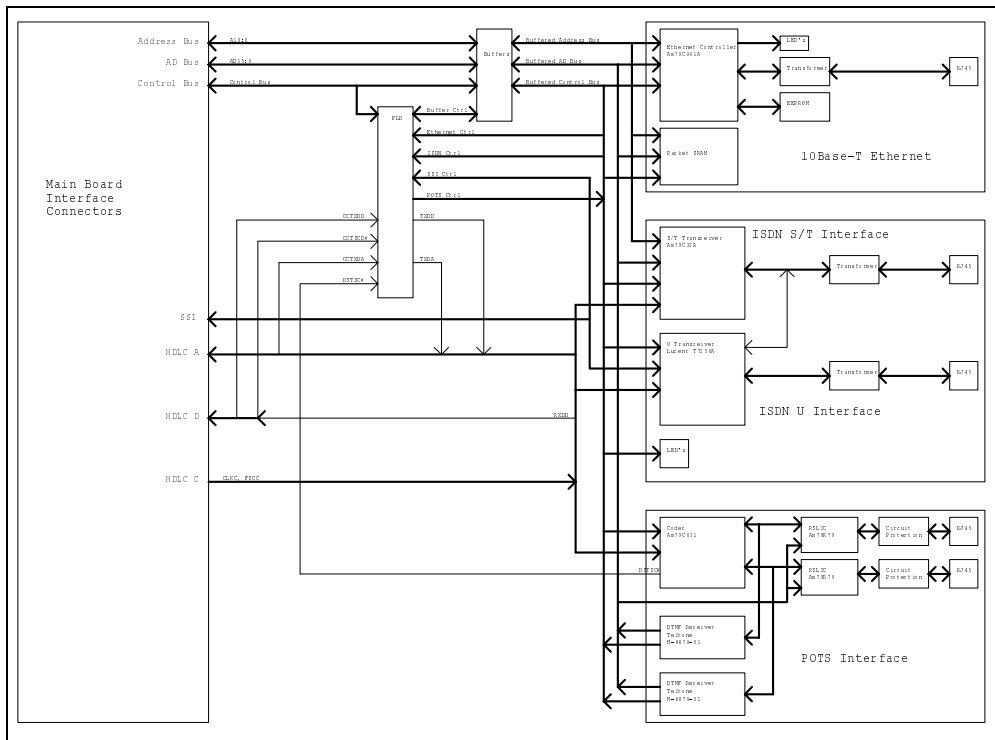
Address Bus
AD Bus
Control Bus
A13:4
AD13:4
Control Bus
Buffers
Buffered Address Bus
Buffered AD Bus
Buffered Control Bus
PLD
Buffer Ctrl
Ethernet Ctrl
ISDN Ctrl
SSI Ctrl
POTS Ctrl
Ethernet Controller Am79C961A
LED's
Transformer
RJ45
EEPROM
Packet SRAM
10Base-T Ethernet
Main Board Interface Connectors
CCTXDD
CCTXDB
CCTXDA
DSTSC#
TXDD
TXDA
S/T Transceiver Am79C32A
ISDN S/T Interface
Transformer
RJ45
SSI
HDLC A
U Transceiver Lucent T7259A
Transformer
RJ45
HDLC D
RXDD
ISDN U Interface
LED's
HDLC C
CLKC, FSCC
Codec Am79C031
RSLIC Am79R79
Circuit Protection
RJ45
DSTSC#
RSLIC Am79R79
Circuit Protection
RJ45
DTMF Receiver Teltone M-8870-01
POTS Interface
DTMF Receiver Teltone M-8870-01